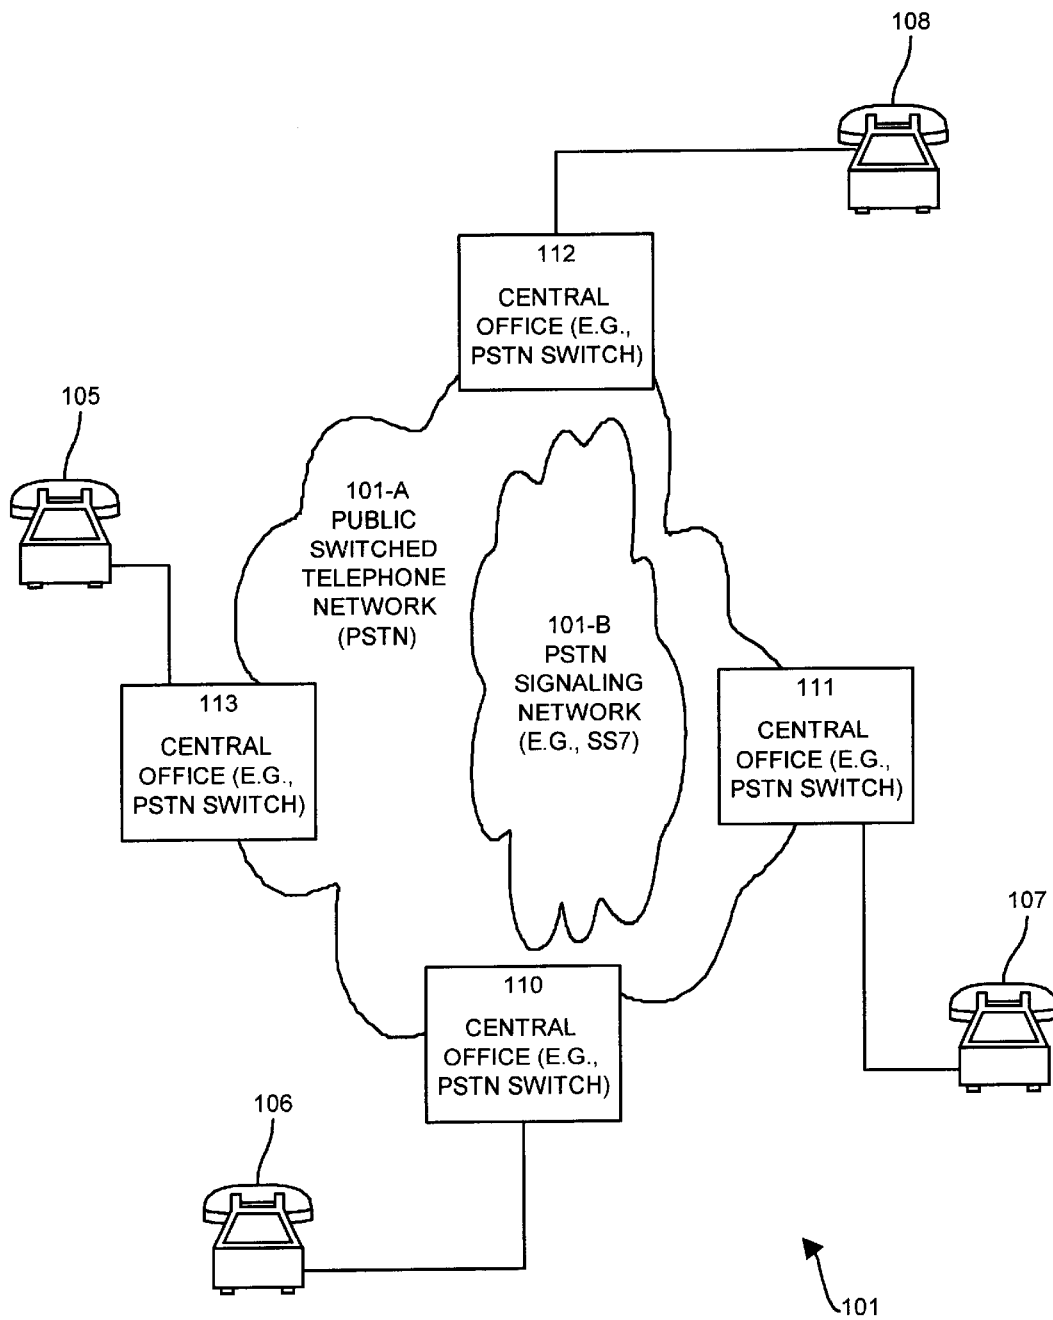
108

112
CENTRAL OFFICE (E.G., PSTN SWITCH)

105

101-A
PUBLIC SWITCHED TELEPHONE NETWORK (PSTN)

101-B
PSTN SIGNALING NETWORK (E.G., SS7)

113
CENTRAL OFFICE (E.G., PSTN SWITCH)

111
CENTRAL OFFICE (E.G., PSTN SWITCH)

107

110
CENTRAL OFFICE (E.G., PSTN SWITCH)

106

101